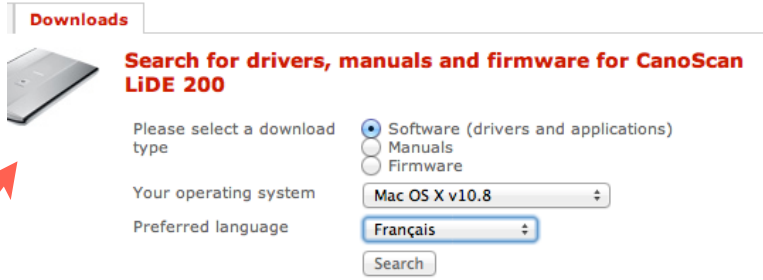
Downloads

Search for drivers, manuals and firmware for CanoScan LiDE 200

Please select a download type

Software (drivers and applications)
Manuals
Firmware

Your operating system
Mac OS X v10.8

Preferred language
Français

Search